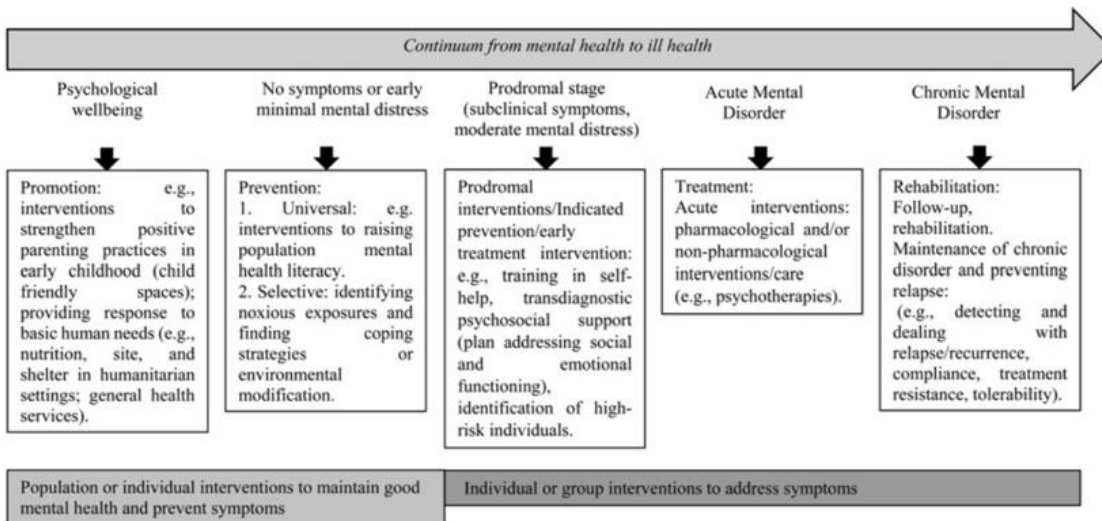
Continuum from mental health to ill health

Psychological wellbeing

No symptoms or early minimal mental distress

Prodromal stage (subclinical symptoms, moderate mental distress)

Acute Mental Disorder

Chronic Mental Disorder

Promotion: e.g., interventions to strengthen positive parenting practices in early childhood (child friendly spaces); providing response to basic human needs (e.g., nutrition, site, and shelter in humanitarian settings; general health services).

Prevention:
1. Universal: e.g. interventions to raising population mental health literacy.
2. Selective: identifying noxious exposures and finding coping strategies or environmental modification.

Prodromal interventions/Indicated prevention/early treatment intervention: e.g., training in self-help, transdiagnostic psychosocial support (plan addressing social and emotional functioning), identification of high-risk individuals.

Treatment:
Acute interventions: pharmacological and/or non-pharmacological interventions/care (e.g., psychotherapies).

Rehabilitation:
Follow-up, rehabilitation.
Maintenance of chronic disorder and preventing relapse:
(e.g., detecting and dealing with relapse/recurrence, compliance, treatment resistance, tolerability).

Population or individual interventions to maintain good mental health and prevent symptoms

Individual or group interventions to address symptoms